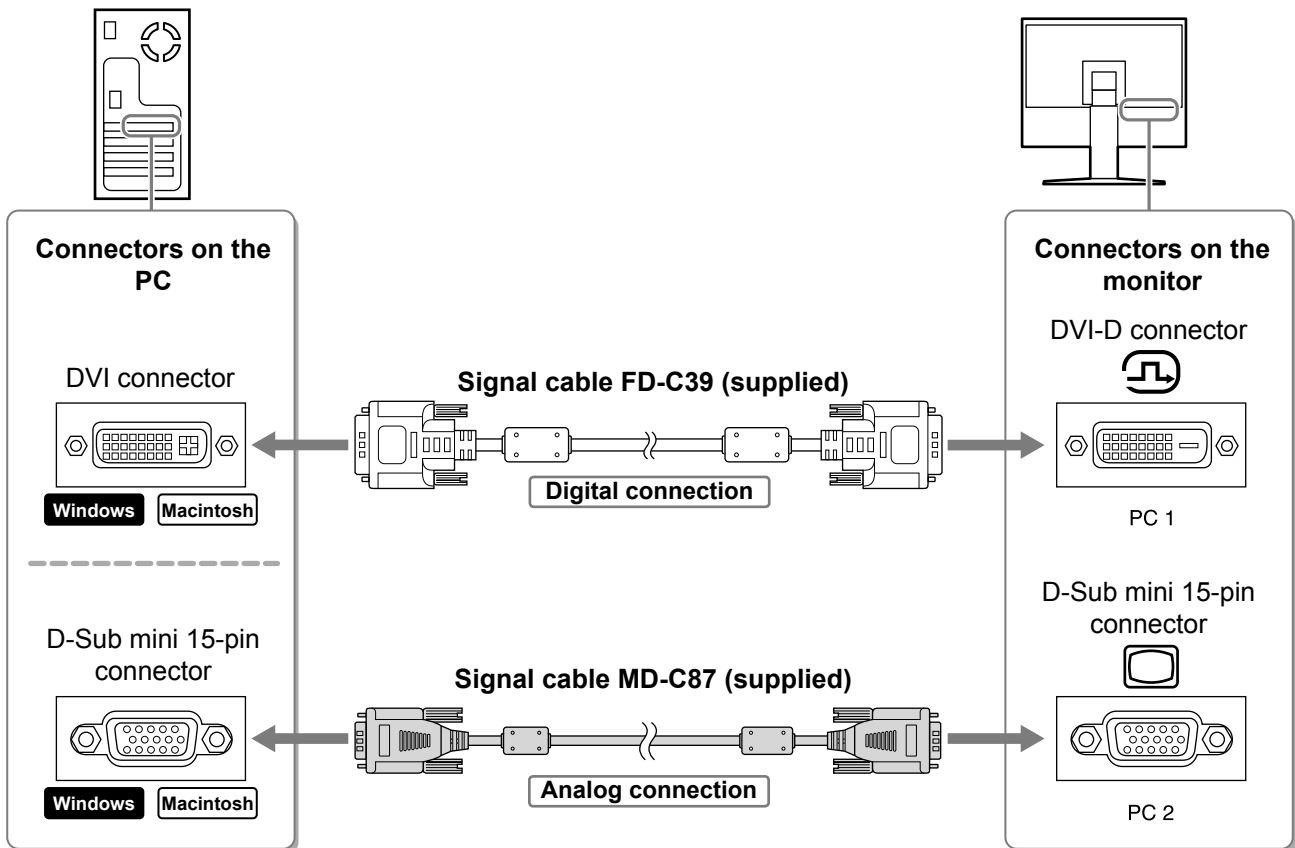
Connectors on the PC

DVI connector

Windows Macintosh

D-Sub mini 15-pin connector

Windows Macintosh

Signal cable FD-C39 (supplied)

Digital connection

Signal cable MD-C87 (supplied)

Analog connection

Connectors on the monitor

DVI-D connector

PC 1

D-Sub mini 15-pin connector

PC 2